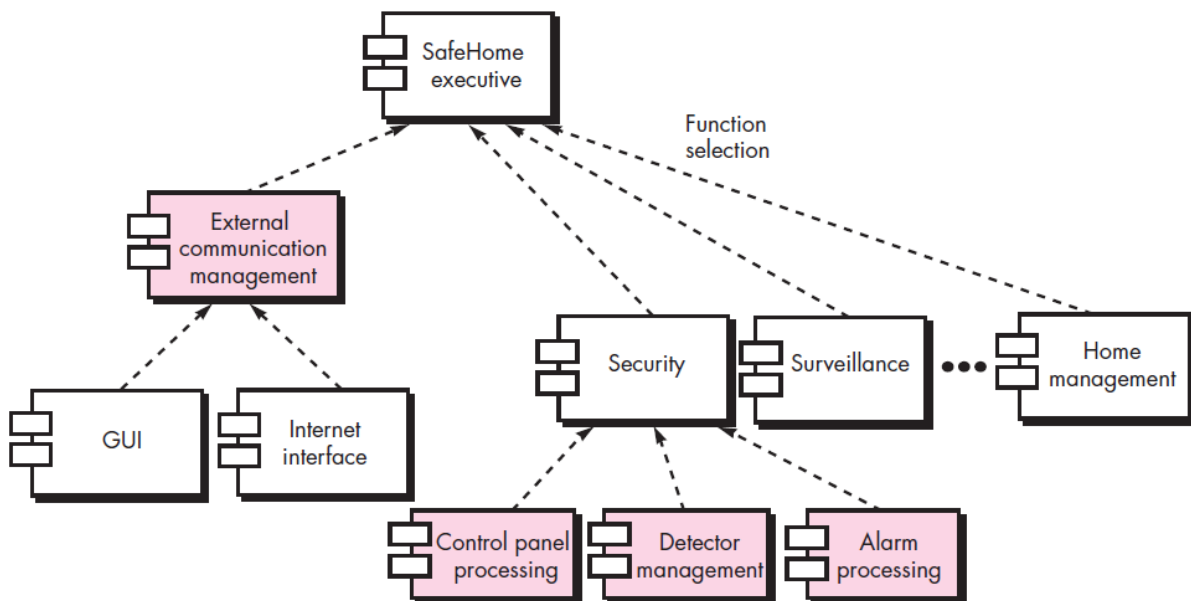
SafeHome executive

Function selection

External communication management

GUI

Internet interface

Security

Surveillance

Home management

Control panel processing

Detector management

Alarm processing